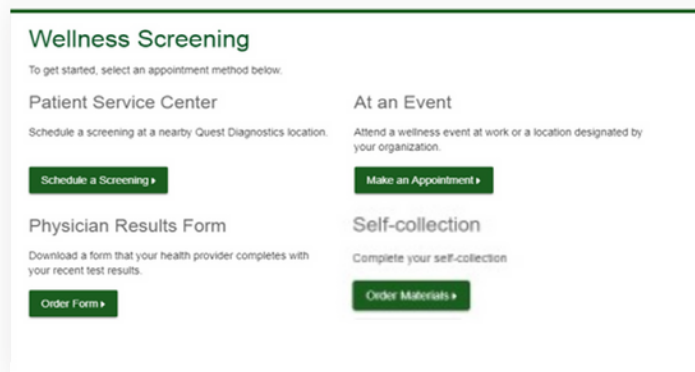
Wellness Screening

To get started, select an appointment method below.

Patient Service Center

Schedule a screening at a nearby Quest Diagnostics location.

Schedule a Screening ▸

At an Event

Attend a wellness event at work or a location designated by your organization.

Make an Appointment ▸

Physician Results Form

Download a form that your health provider completes with your recent test results.

Order Form ▸

Self-collection

Complete your self-collection

Order Materials ▸